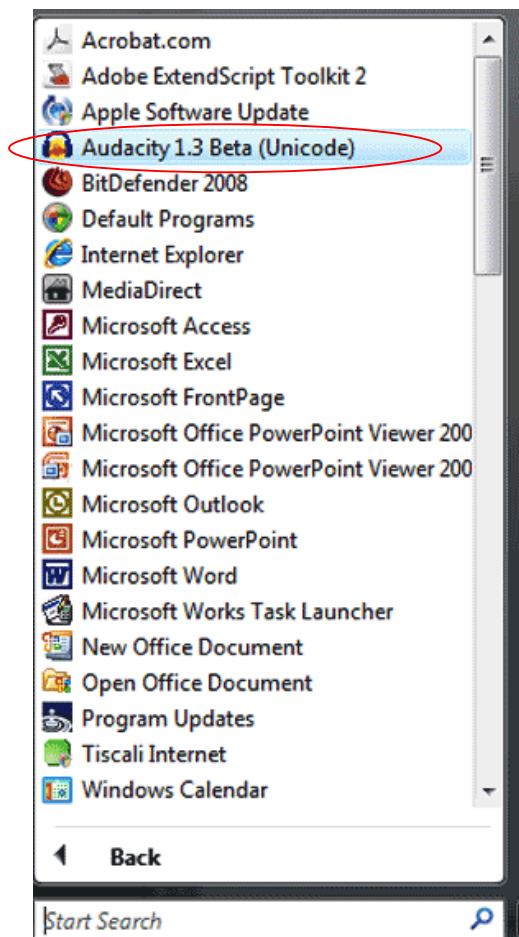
Acrobat.com
Adobe ExtendScript Toolkit 2
Apple Software Update
Audacity 1.3 Beta (Unicode)
BitDefender 2008
Default Programs
Internet Explorer
MediaDirect
Microsoft Access
Microsoft Excel
Microsoft FrontPage
Microsoft Office PowerPoint Viewer 200
Microsoft Office PowerPoint Viewer 200
Microsoft Outlook
Microsoft PowerPoint
Microsoft Word
Microsoft Works Task Launcher
New Office Document
Open Office Document
Program Updates
Tiscali Internet
Windows Calendar

Back

Start Search